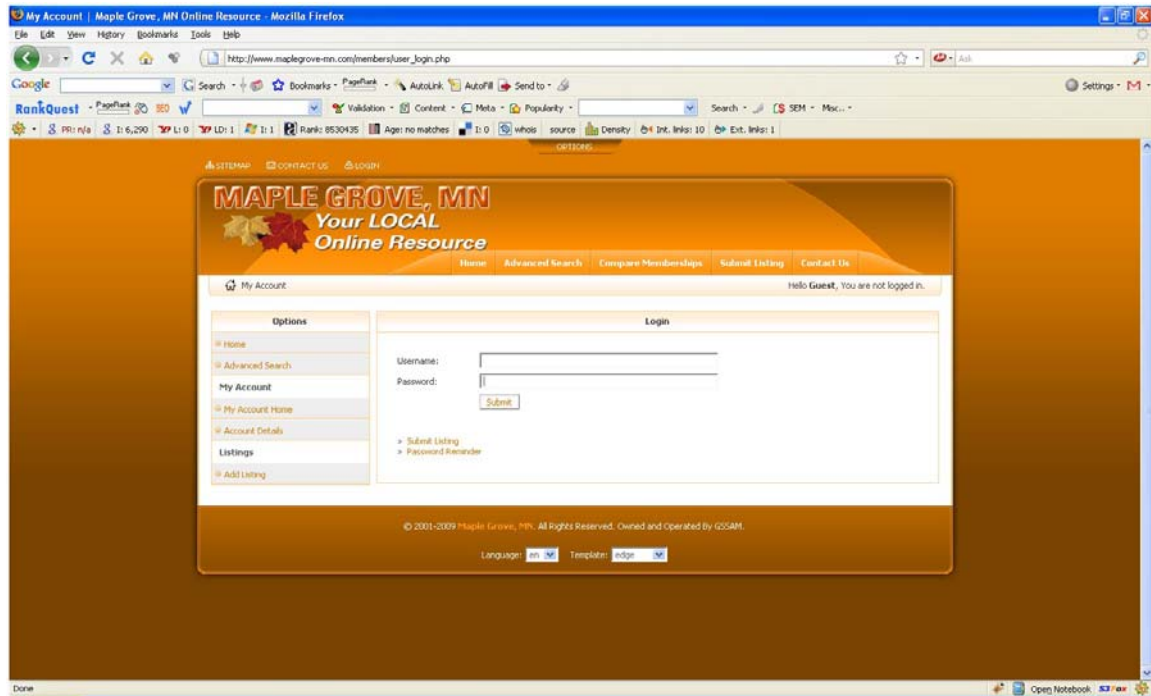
My Account | Maple Grove, MN Online Resource - Mozilla Firefox

File Edit View History Bookmarks Tools Help

http://www.maplegrove-mn.com/members/user_login.php

Ask

Google Search Bookmarks PageRank AutoLink AutoFill Send to Settings

RankQuest PageRank SEO Validation Content Meta Popularity Search SEM Misc.

PR: n/a I: 6,290 L: 0 LD: 1 I: 1 Rank: 8530435 Age: no matches I: 0 whois source Density Int. links: 10 Ext. links: 1

OPTIONS

SITEMAP CONTACT US LOGIN

MAPLE GROVE, MN
Your LOCAL
Online Resource

Home Advanced Search Compare Memberships Submit Listing Contact Us

My Account

Hello Guest, You are not logged in.

Options

Home
Advanced Search
My Account
My Account Home
Account Details
Listings
Add Listing

Login

Username:
Password:
Submit

» Submit Listing
» Password Reminder

© 2001-2009 Maple Grove, MN. All Rights Reserved. Owned and Operated By GSSAM.

Language: en Template: edge

Done

Open Notebook